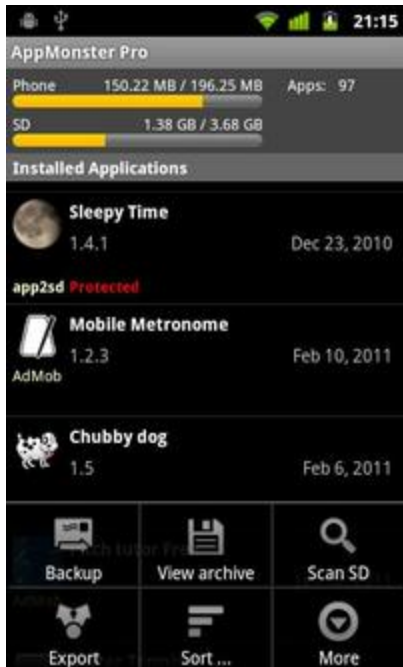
21:15

AppMonster Pro

Phone 150.22 MB / 196.25 MB Apps: 97

SD 1.38 GB / 3.68 GB

Installed Applications

Sleepy Time
1.4.1 Dec 23, 2010
app2sd Protected

Mobile Metronome
1.2.3 Feb 10, 2011
AdMob

Chubby dog
1.5 Feb 6, 2011

Backup
View archive
Scan SD
Export
Sort ...
More